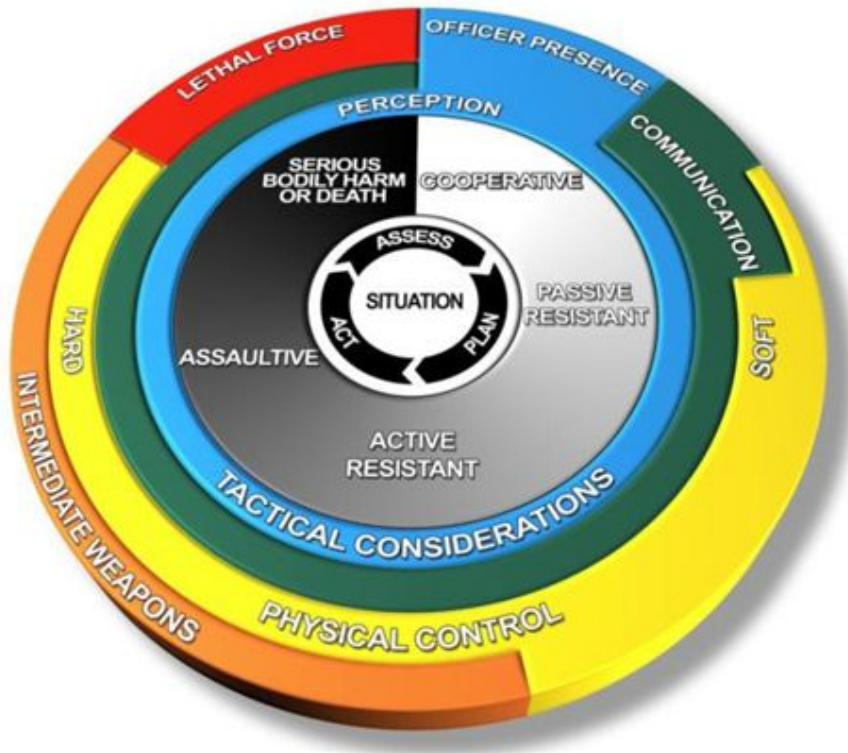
LETHAL FORCE
OFFICER PRESENCE
COMMUNICATION
PERCEPTION
SERIOUS BODILY HARM OR DEATH
COOPERATIVE
ASSESS
SITUATION
ACT
PLAN
PASSIVE RESISTANT
ASSAULTIVE
ACTIVE RESISTANT
TACTICAL CONSIDERATIONS
HARD
SOFT
INTERMEDIATE WEAPONS
PHYSICAL CONTROL